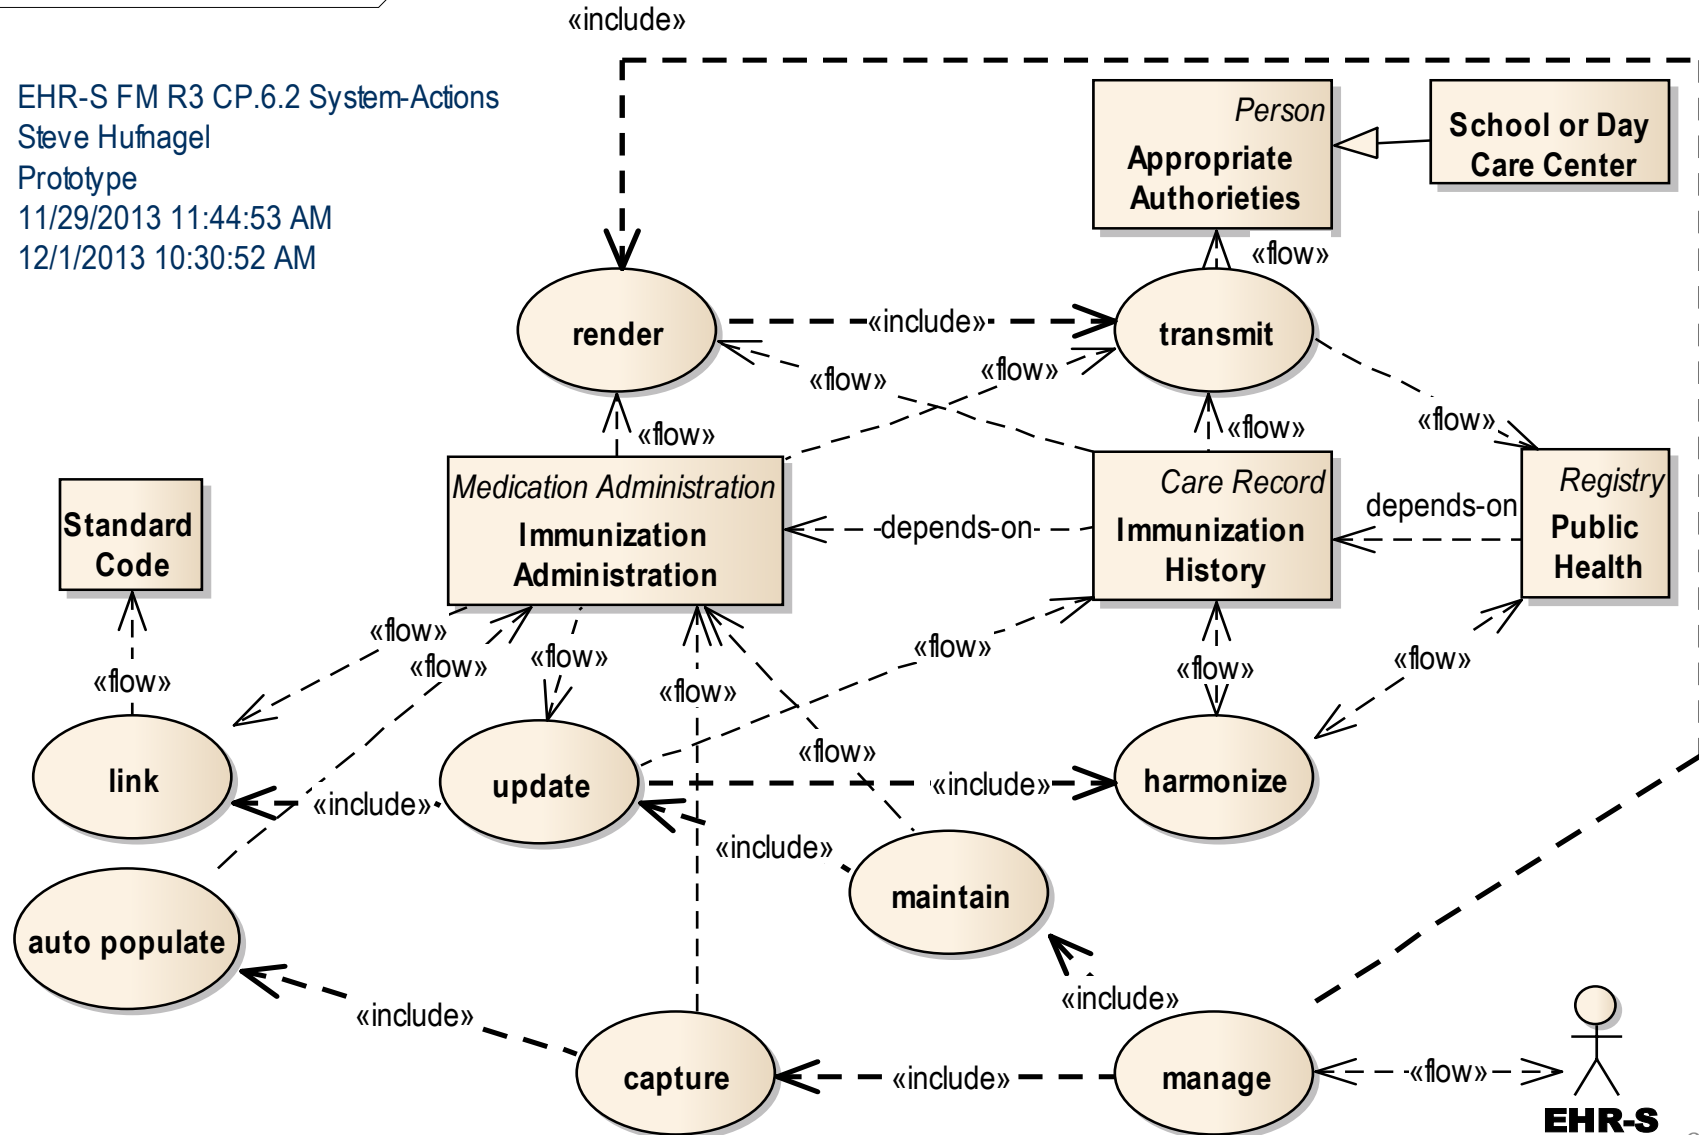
«include»

EHR-S FM R3 CP.6.2 System-Actions
Steve Hufnagel
Prototype
11/29/2013 11:44:53 AM
12/1/2013 10:30:52 AM

Person
Appropriate Authorieties

School or Day Care Center

«flow»

render

«include»

transmit

«flow»

«flow»

«flow»

«flow»

«flow»

Standard Code

Medication Administration
Immunization Administration

-depends-on-

Care Record
Immunization History

depends-on

Registry
Public Health

«flow»

«flow»

«flow»

«flow»

«flow»

«flow»

«flow»

«flow»

«flow»

link

«include»

update

«include»

harmonize

«include»

maintain

auto populate

«include»

«include»

capture

«include»

manage

«flow»

EHR-S